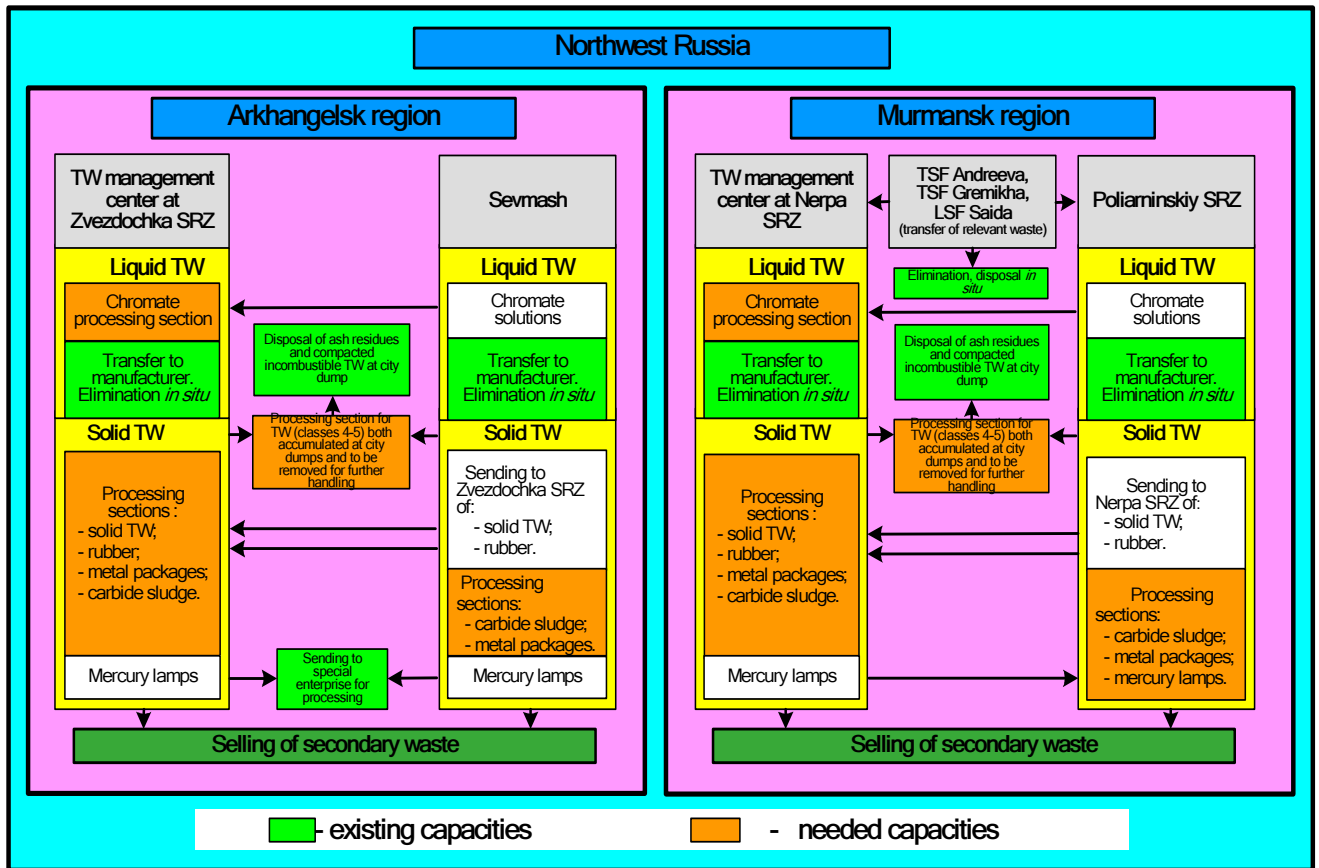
Northwest Russia

Arkhangelsk region

TW management center at Zvezdochka SRZ

Sevmash

Liquid TW

Chromate processing section

Transfer to manufacturer. Elimination *in situ*

Liquid TW

Chromate solutions

Transfer to manufacturer. Elimination *in situ*

Disposal of ash residues and compacted incombustible TW at city dump

Processing section for TW (classes 4-5) both accumulated at city dumps and to be removed for further handling

Solid TW

Processing sections :
- solid TW;
- rubber;
- metal packages;
- carbide sludge.

Solid TW

Sending to Zvezdochka SRZ of:
- solid TW;
- rubber.

Processing sections:
- carbide sludge;
- metal packages.

Mercury lamps

Sending to special enterprise for processing

Mercury lamps

Selling of secondary waste

Murmansk region

TW management center at Nerpa SRZ

TSF Andreeva, TSF Gremikha, LSF Saida (transfer of relevant waste)

Poliarninskiy SRZ

Liquid TW

Elimination, disposal *in situ*

Liquid TW

Chromate processing section

Chromate solutions

Disposal of ash residues and compacted incombustible TW at city dump

Transfer to manufacturer. Elimination *in situ*

Transfer to manufacturer. Elimination *in situ*

Processing section for TW (classes 4-5) both accumulated at city dumps and to be removed for further handling

Solid TW

Solid TW

Processing sections :
- solid TW;
- rubber;
- metal packages;
- carbide sludge.

Sending to Nerpa SRZ of:
- solid TW;
- rubber.

Processing sections:
- carbide sludge;
- metal packages;
- mercury lamps.

Mercury lamps

Selling of secondary waste

- existing capacities - needed capacities